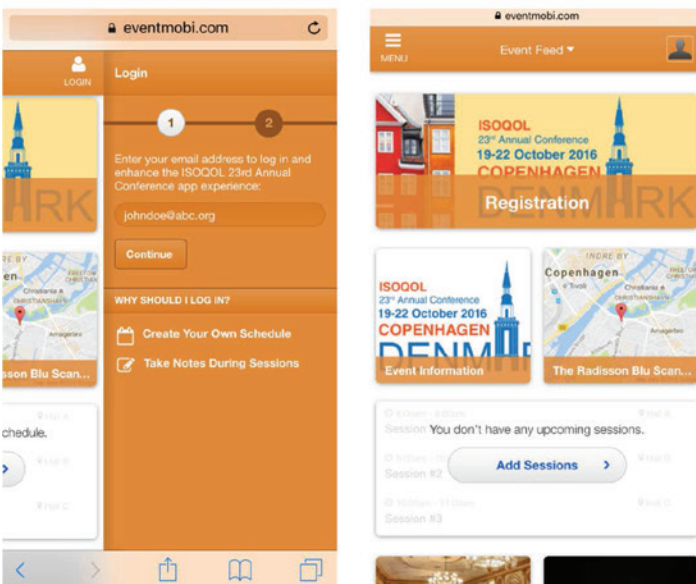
eventmobi.com

LOGIN

RK

en

sson Blu Scan...

chedule.

Login

1

2

Enter your email address to log in and enhance the ISOQOL 23rd Annual Conference app experience:

johndoe@abc.org

Continue

WHY SHOULD I LOG IN?

Create Your Own Schedule

Take Notes During Sessions

eventmobi.com

MENU

Event Feed

ISOQOL
23rd Annual Conference
19-22 October 2016
COPENHAGEN
DENMARK

Registration

ISOQOL
23rd Annual Conference
19-22 October 2016
COPENHAGEN
DENM

Event Information

Copenhagen

The Radisson Blu Scan...

You don't have any upcoming sessions.

Session #2

Add Sessions

Session #3